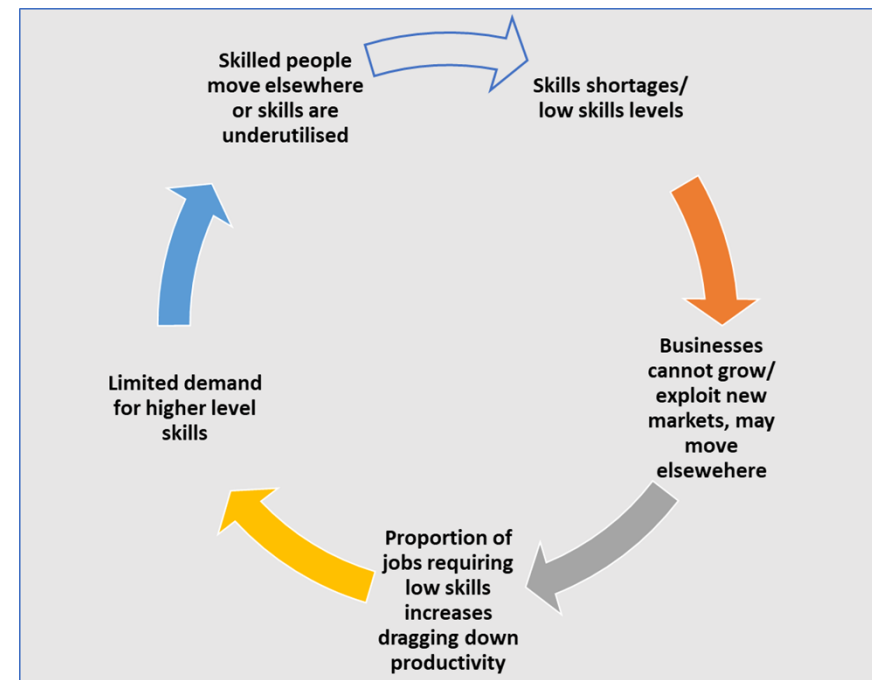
Skilled people move elsewhere or skills are underutilised

Skills shortages/ low skills levels

Businesses cannot grow/ exploit new markets, may move elsewehere

Proportion of jobs requiring low skills increases dragging down productivity

Limited demand for higher level skills